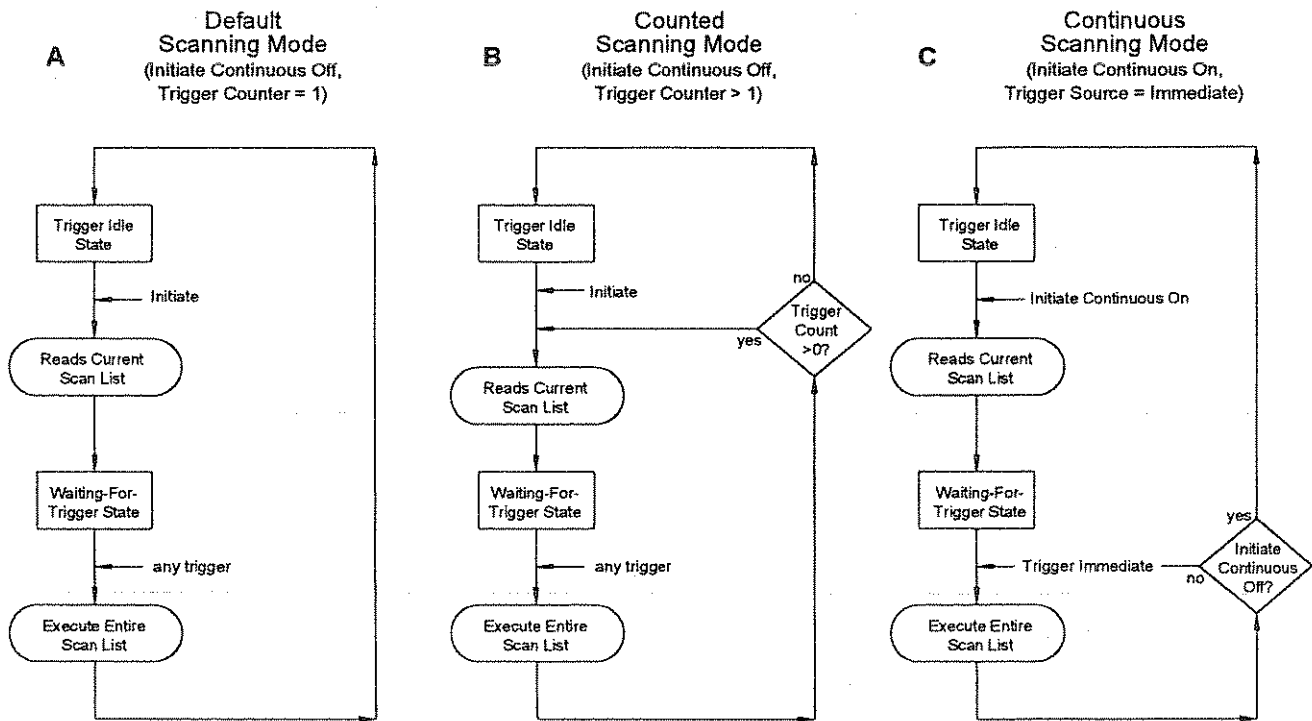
A

Default Scanning Mode (Initiate Continuous Off, Trigger Counter = 1)

Trigger Idle State

Initiate

Reads Current Scan List

Waiting-For-Trigger State

any trigger

Execute Entire Scan List

B

Counted Scanning Mode (Initiate Continuous Off, Trigger Counter > 1)

Trigger Idle State

Initiate

no

Trigger Count >0?

yes

Reads Current Scan List

Waiting-For-Trigger State

any trigger

Execute Entire Scan List

C

Continuous Scanning Mode (Initiate Continuous On, Trigger Source = Immediate)

Trigger Idle State

Initiate Continuous On

Reads Current Scan List

Waiting-For-Trigger State

yes

Initiate Continuous Off?

no

Trigger Immediate

Execute Entire Scan List